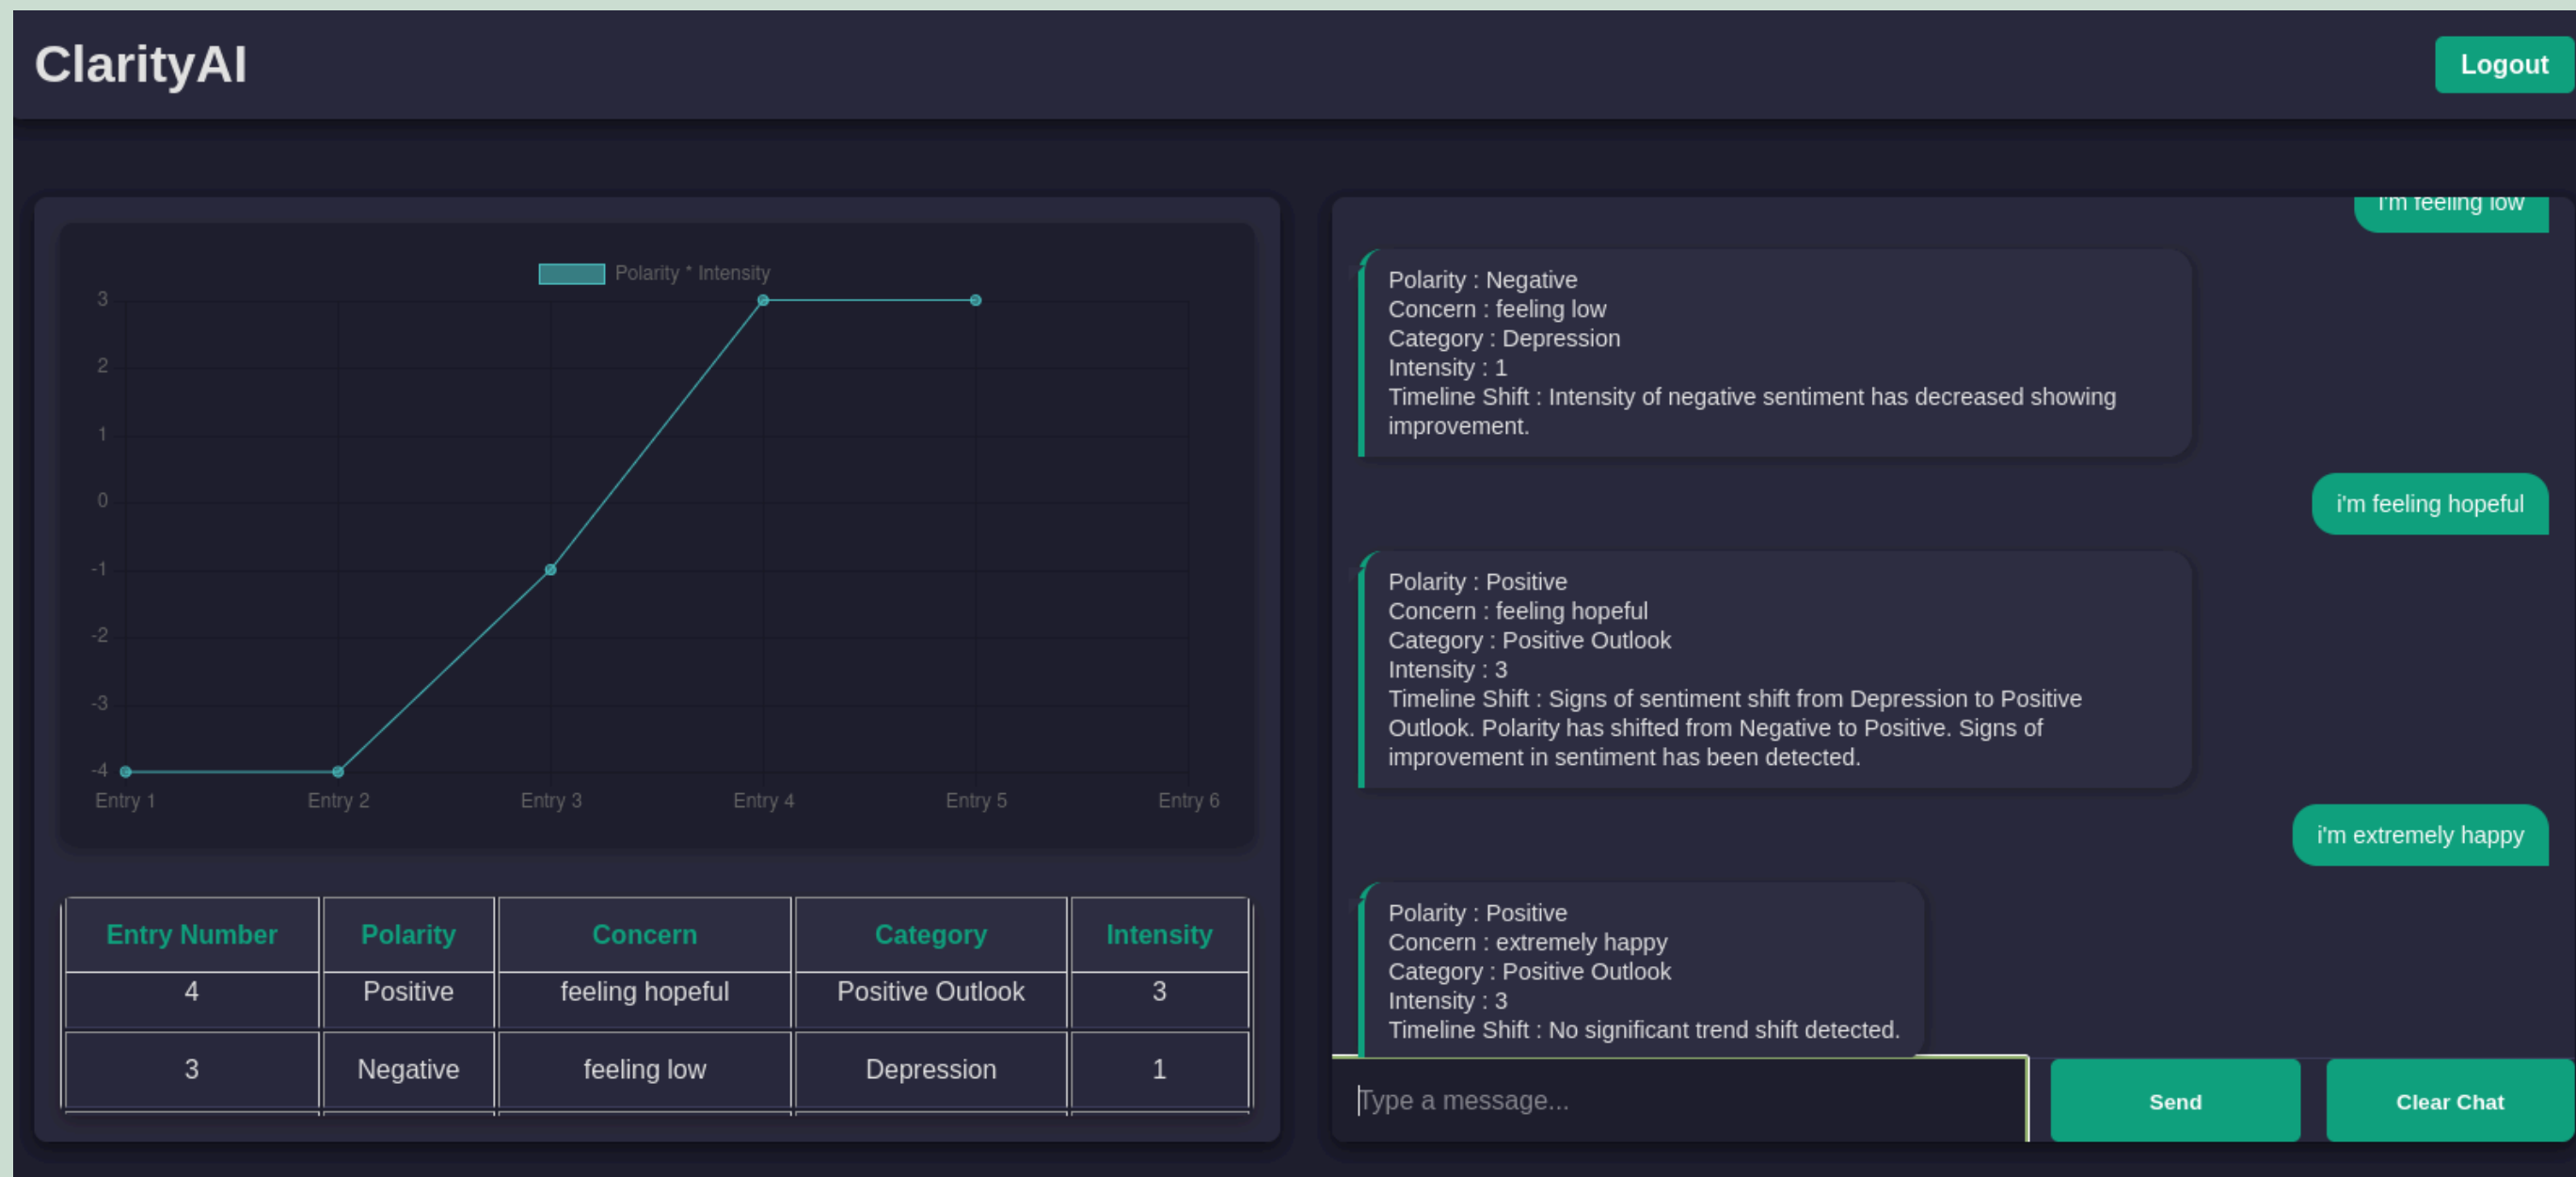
ClarityAI

Logout

Polarity * Intensity

3
2
1
0
-1
-2
-3
-4

Entry 1 Entry 2 Entry 3 Entry 4 Entry 5 Entry 6

| Entry Number | Polarity | Concern | Category | Intensity |
|---|---|---|---|---|
| 4 | Positive | feeling hopeful | Positive Outlook | 3 |
| 3 | Negative | feeling low | Depression | 1 |

I'm feeling low

Polarity : Negative
Concern : feeling low
Category : Depression
Intensity : 1
Timeline Shift : Intensity of negative sentiment has decreased showing improvement.

i'm feeling hopeful

Polarity : Positive
Concern : feeling hopeful
Category : Positive Outlook
Intensity : 3
Timeline Shift : Signs of sentiment shift from Depression to Positive Outlook. Polarity has shifted from Negative to Positive. Signs of improvement in sentiment has been detected.

i'm extremely happy

Polarity : Positive
Concern : extremely happy
Category : Positive Outlook
Intensity : 3
Timeline Shift : No significant trend shift detected.

Type a message...

Send

Clear Chat